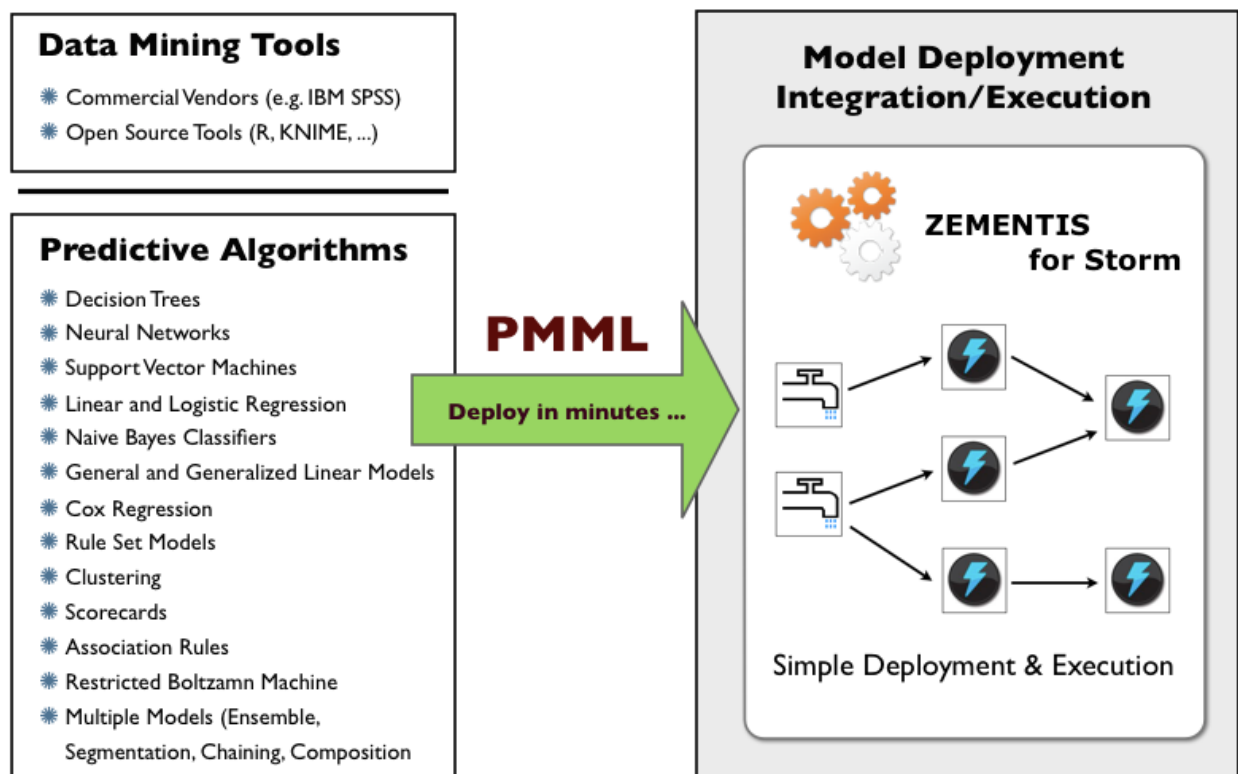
Data Mining Tools

Commercial Vendors (e.g. IBM SPSS)
Open Source Tools (R, KNIME, ...)

Predictive Algorithms

Decision Trees
Neural Networks
Support Vector Machines
Linear and Logistic Regression
Naive Bayes Classifiers
General and Generalized Linear Models
Cox Regression
Rule Set Models
Clustering
Scorecards
Association Rules
Restricted Boltzamn Machine
Multiple Models (Ensemble, Segmentation, Chaining, Composition

PMML

Deploy in minutes ...

Model Deployment Integration/Execution

ZEMENTIS for Storm

Simple Deployment & Execution